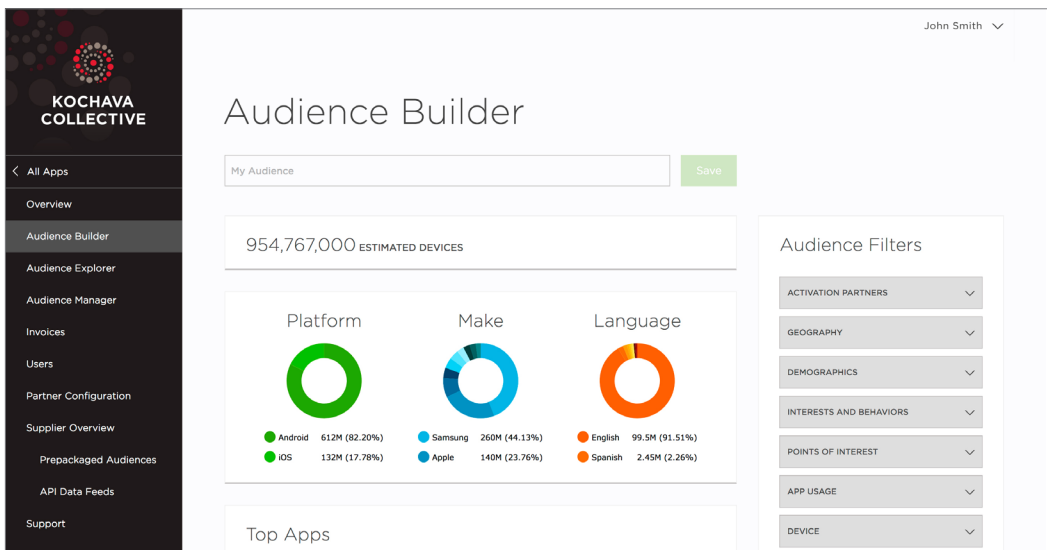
KOCHAVA COLLECTIVE

All Apps
Overview
Audience Builder
Audience Explorer
Audience Manager
Invoices
Users
Partner Configuration
Supplier Overview
Prepackaged Audiences
API Data Feeds
Support

John Smith

Audience Builder

My Audience

Save

954,767,000 ESTIMATED DEVICES

Platform

Android 612M (82.20%)
iOS 132M (17.78%)

Make

Samsung 260M (44.13%)
Apple 140M (23.76%)

Language

English 99.5M (91.51%)
Spanish 2.45M (2.26%)

Top Apps

Audience Filters

ACTIVATION PARTNERS
GEOGRAPHY
DEMOGRAPHICS
INTERESTS AND BEHAVIORS
POINTS OF INTEREST
APP USAGE
DEVICE